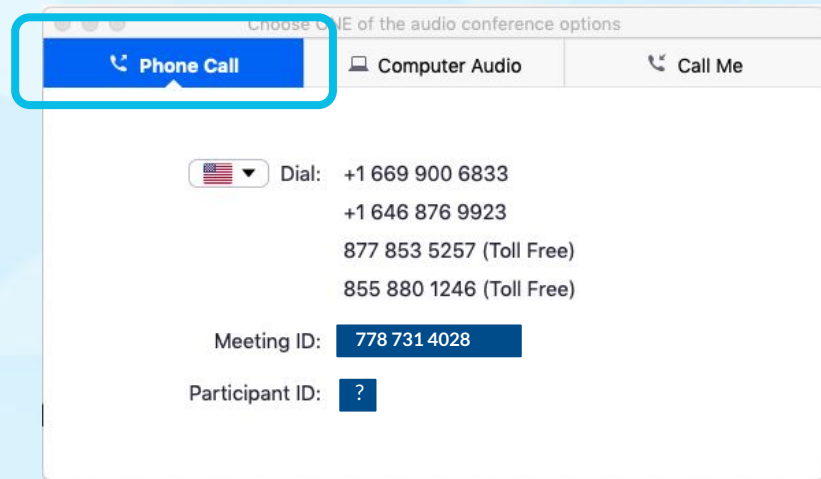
Choose ONE of the audio conference options

Phone Call | Computer Audio | Call Me

Dial: +1 669 900 6833
+1 646 876 9923
877 853 5257 (Toll Free)
855 880 1246 (Toll Free)

Meeting ID: 778 731 4028

Participant ID: ?